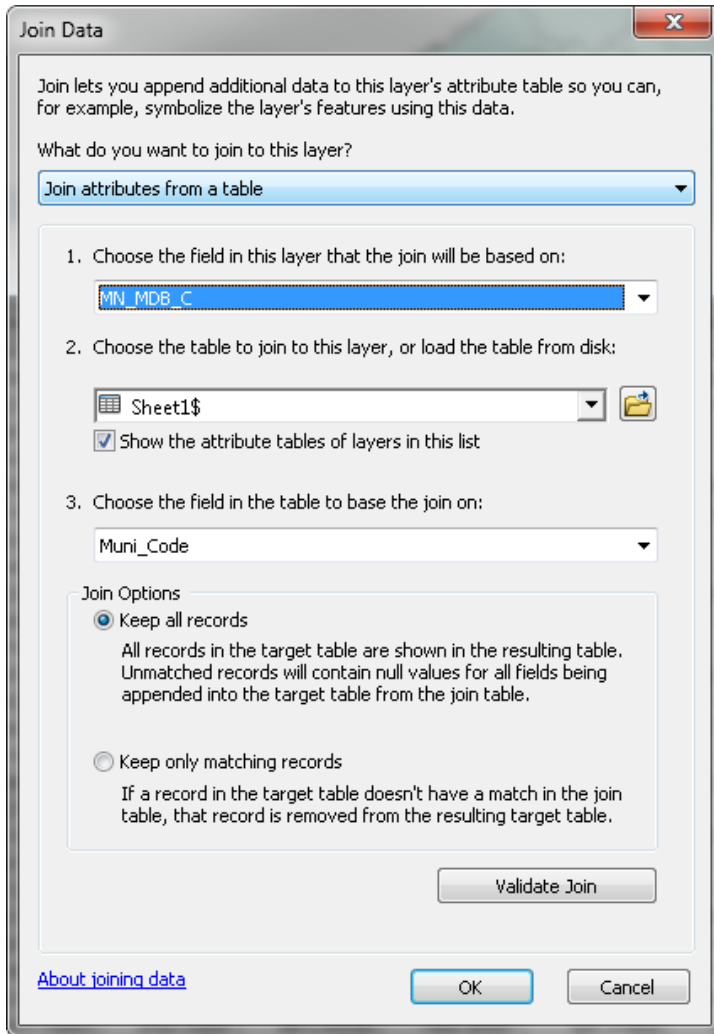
Join Data

Join lets you append additional data to this layer's attribute table so you can, for example, symbolize the layer's features using this data.

What do you want to join to this layer?

Join attributes from a table

1. Choose the field in this layer that the join will be based on:

MN_MDB_C

2. Choose the table to join to this layer, or load the table from disk:

Sheet1$

Show the attribute tables of layers in this list

3. Choose the field in the table to base the join on:

Muni_Code

Join Options

Keep all records

All records in the target table are shown in the resulting table. Unmatched records will contain null values for all fields being appended into the target table from the join table.

Keep only matching records

If a record in the target table doesn't have a match in the join table, that record is removed from the resulting target table.

Validate Join

About joining data

OK

Cancel